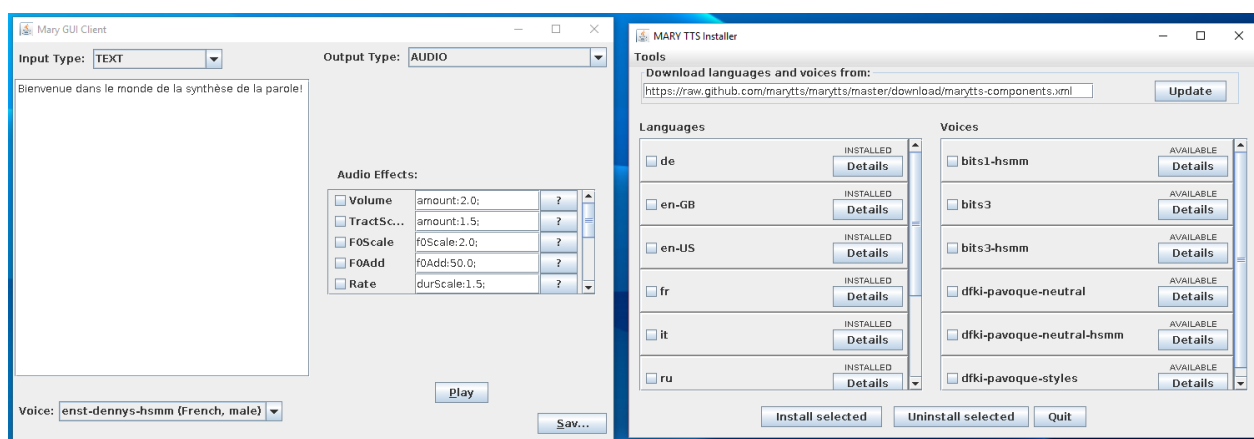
Mary GUI Client

Input Type: TEXT

Output Type: AUDIO

Bienvenue dans le monde de la synthèse de la parole!

Audio Effects:

| | | |
|---|---|---|
| Volume | amount:2.0; | ? |
| TractSc... | amount:1.5; | ? |
| F0Scale | f0Scale:2.0; | ? |
| F0Add | f0Add:50.0; | ? |
| Rate | durScale:1.5; | ? |

Play

Voice: enst-dennys-hsmm (French, male)

Sav...

MARY TTS Installer

Tools

Download languages and voices from:

https://raw.github.com/marytts/marytts/master/download/marytts-components.xml

Update

Languages

| | | |
|---|---|---|
| de | INSTALLED | Details |
| en-GB | INSTALLED | Details |
| en-US | INSTALLED | Details |
| fr | INSTALLED | Details |
| it | INSTALLED | Details |
| ru | INSTALLED | Details |

Voices

| | | |
|---|---|---|
| bits1-hsmm | AVAILABLE | Details |
| bits3 | AVAILABLE | Details |
| bits3-hsmm | AVAILABLE | Details |
| dfki-pavoque-neutral | AVAILABLE | Details |
| dfki-pavoque-neutral-hsmm | AVAILABLE | Details |
| dfki-pavoque-styles | AVAILABLE | Details |

Install selected

Uninstall selected

Quit